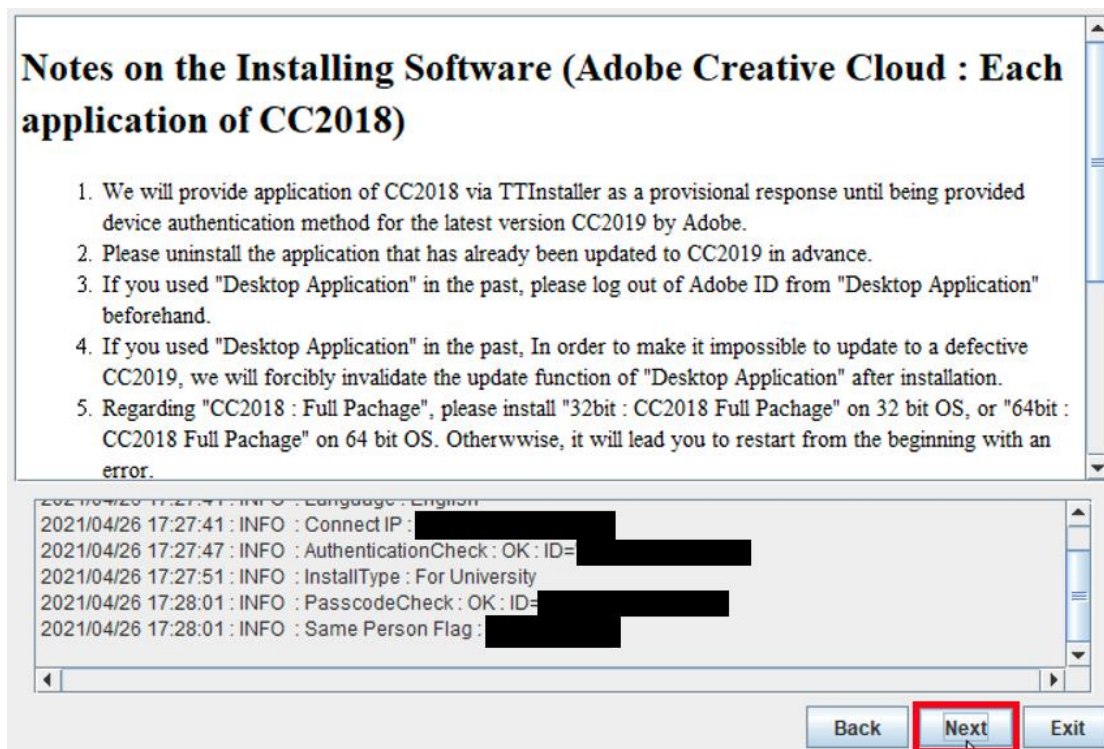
Notes on the Installing Software (Adobe Creative Cloud : Each application of CC2018)

1. We will provide application of CC2018 via TTInstaller as a provisional response until being provided device authentication method for the latest version CC2019 by Adobe.
2. Please uninstall the application that has already been updated to CC2019 in advance.
3. If you used "Desktop Application" in the past, please log out of Adobe ID from "Desktop Application" beforehand.
4. If you used "Desktop Application" in the past, In order to make it impossible to update to a defective CC2019, we will forcibly invalidate the update function of "Desktop Application" after installation.
5. Regarding "CC2018 : Full Pachage", please install "32bit : CC2018 Full Pachage" on 32 bit OS, or "64bit : CC2018 Full Pachage" on 64 bit OS. Otherwwise, it will lead you to restart from the beginning with an error.

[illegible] : INFO : Language : English
2021/04/26 17:27:41 : INFO : Connect IP : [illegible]
2021/04/26 17:27:47 : INFO : AuthenticationCheck : OK : ID=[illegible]
2021/04/26 17:27:51 : INFO : InstallType : For University
2021/04/26 17:28:01 : INFO : PasscodeCheck : OK : ID=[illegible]
2021/04/26 17:28:01 : INFO : Same Person Flag : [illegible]

Back Next Exit